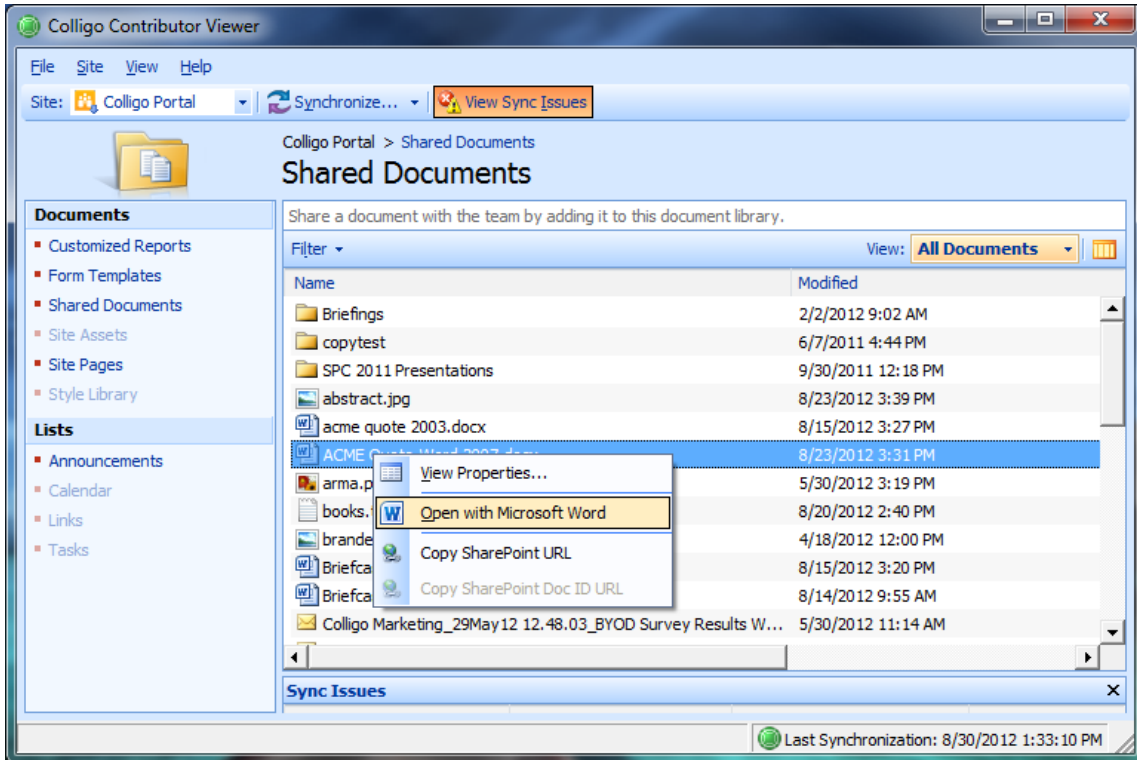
Colligo Contributor Viewer

File Site View Help

Site: Colligo Portal Synchronize... View Sync Issues

Colligo Portal > Shared Documents

Shared Documents

Documents
Customized Reports
Form Templates
Shared Documents
Site Assets
Site Pages
Style Library

Lists
Announcements
Calendar
Links
Tasks

Share a document with the team by adding it to this document library.

Filter View: All Documents

| Name | Modified |
|---|---|
| Briefings | 2/2/2012 9:02 AM |
| copytest | 6/7/2011 4:44 PM |
| SPC 2011 Presentations | 9/30/2011 12:18 PM |
| abstract.jpg | 8/23/2012 3:39 PM |
| acme quote 2003.docx | 8/15/2012 3:27 PM |
| ACME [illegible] | 8/23/2012 3:31 PM |
| arma.p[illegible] | 5/30/2012 3:19 PM |
| books.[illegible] | 8/20/2012 2:40 PM |
| brande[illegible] | 4/18/2012 12:00 PM |
| Briefca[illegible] | 8/15/2012 3:20 PM |
| Briefca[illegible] | 8/14/2012 9:55 AM |
| Colligo Marketing_29May12 12.48.03_BYOD Survey Results W... | 5/30/2012 11:14 AM |

View Properties...
Open with Microsoft Word
Copy SharePoint URL
Copy SharePoint Doc ID URL

Sync Issues

Last Synchronization: 8/30/2012 1:33:10 PM